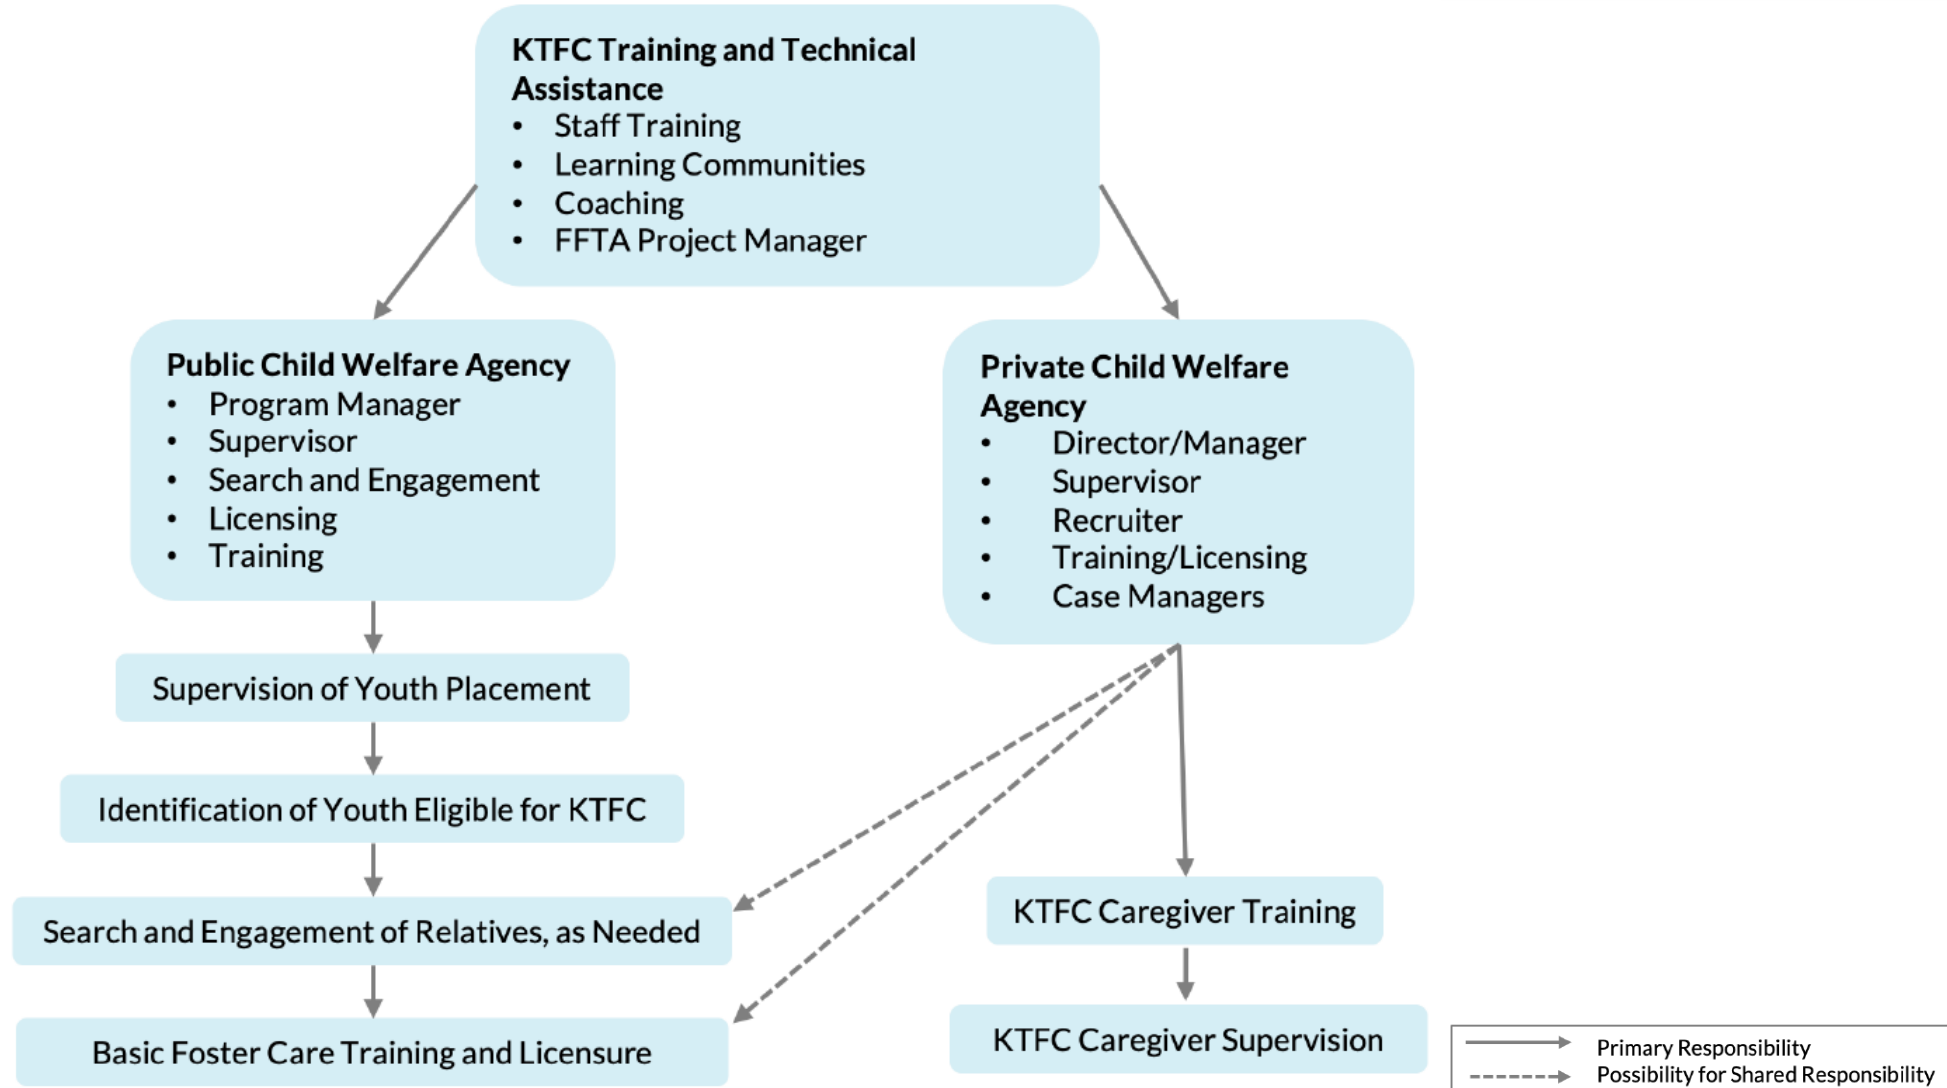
KTFC Training and Technical Assistance
• Staff Training
• Learning Communities
• Coaching
• FFTA Project Manager

Public Child Welfare Agency
• Program Manager
• Supervisor
• Search and Engagement
• Licensing
• Training

Private Child Welfare Agency
• Director/Manager
• Supervisor
• Recruiter
• Training/Licensing
• Case Managers

Supervision of Youth Placement

Identification of Youth Eligible for KTFC

Search and Engagement of Relatives, as Needed

Basic Foster Care Training and Licensure

KTFC Caregiver Training

KTFC Caregiver Supervision

Primary Responsibility
Possibility for Shared Responsibility